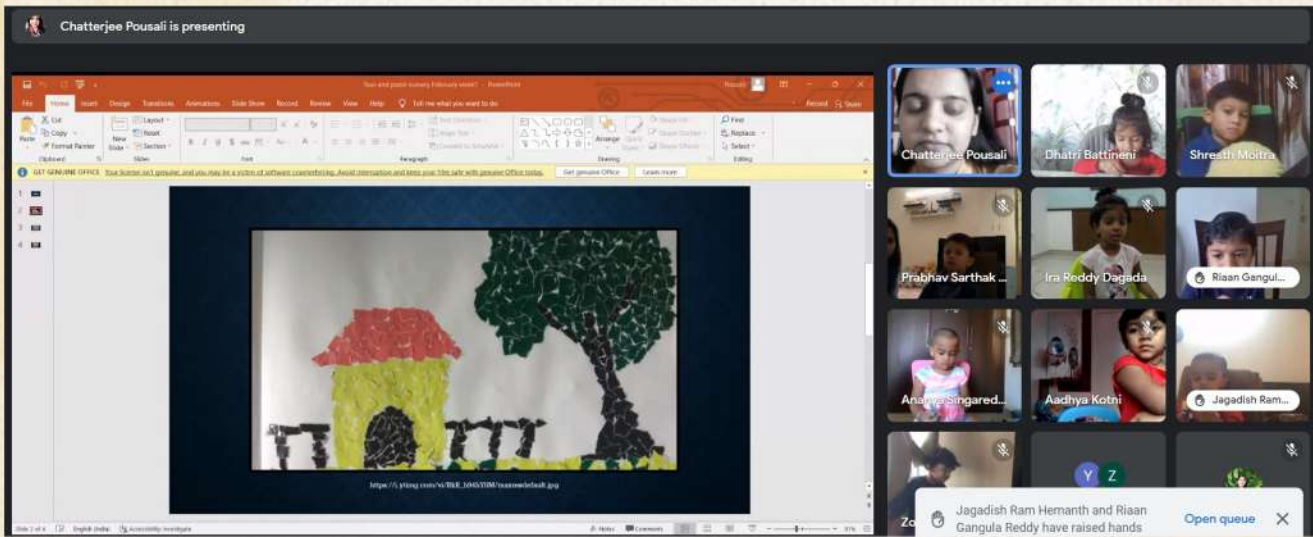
Chatterjee Pousali is presenting

Toys and poem nursery February week7 - PowerPoint

File Home Insert Design Transitions Animations Slide Show Record Review View Help Tell me what you want to do

Paste Cut Copy Format Painter Clipboard New Slide Layout Reset Section Slides Font Paragraph Drawing Find Replace Select Editing

GET GENUINE OFFICE Your license isn't genuine, and you may be a victim of software counterfeiting. Avoid interruption and keep your files safe with genuine Office today. Get genuine Office Learn more

1
2
3
4

https://i.ytimg.com/vi/BkR_b04hX9M/maxresdefault.jpg

Slide 2 of 4 English (India) Accessibility: Investigate Notes Comments

Chatterjee Pousali
Dhatri Battineni
Shresth Moitra
Prabhav Sarthak ...
Ira Reddy Dagada
Riaan Gangul...
Ananya Singared...
Aadhya Kotni
Jagadish Ram...
Zo
Y Z

Jagadish Ram Hemanth and Riaan Gangula Reddy have raised hands
Open queue